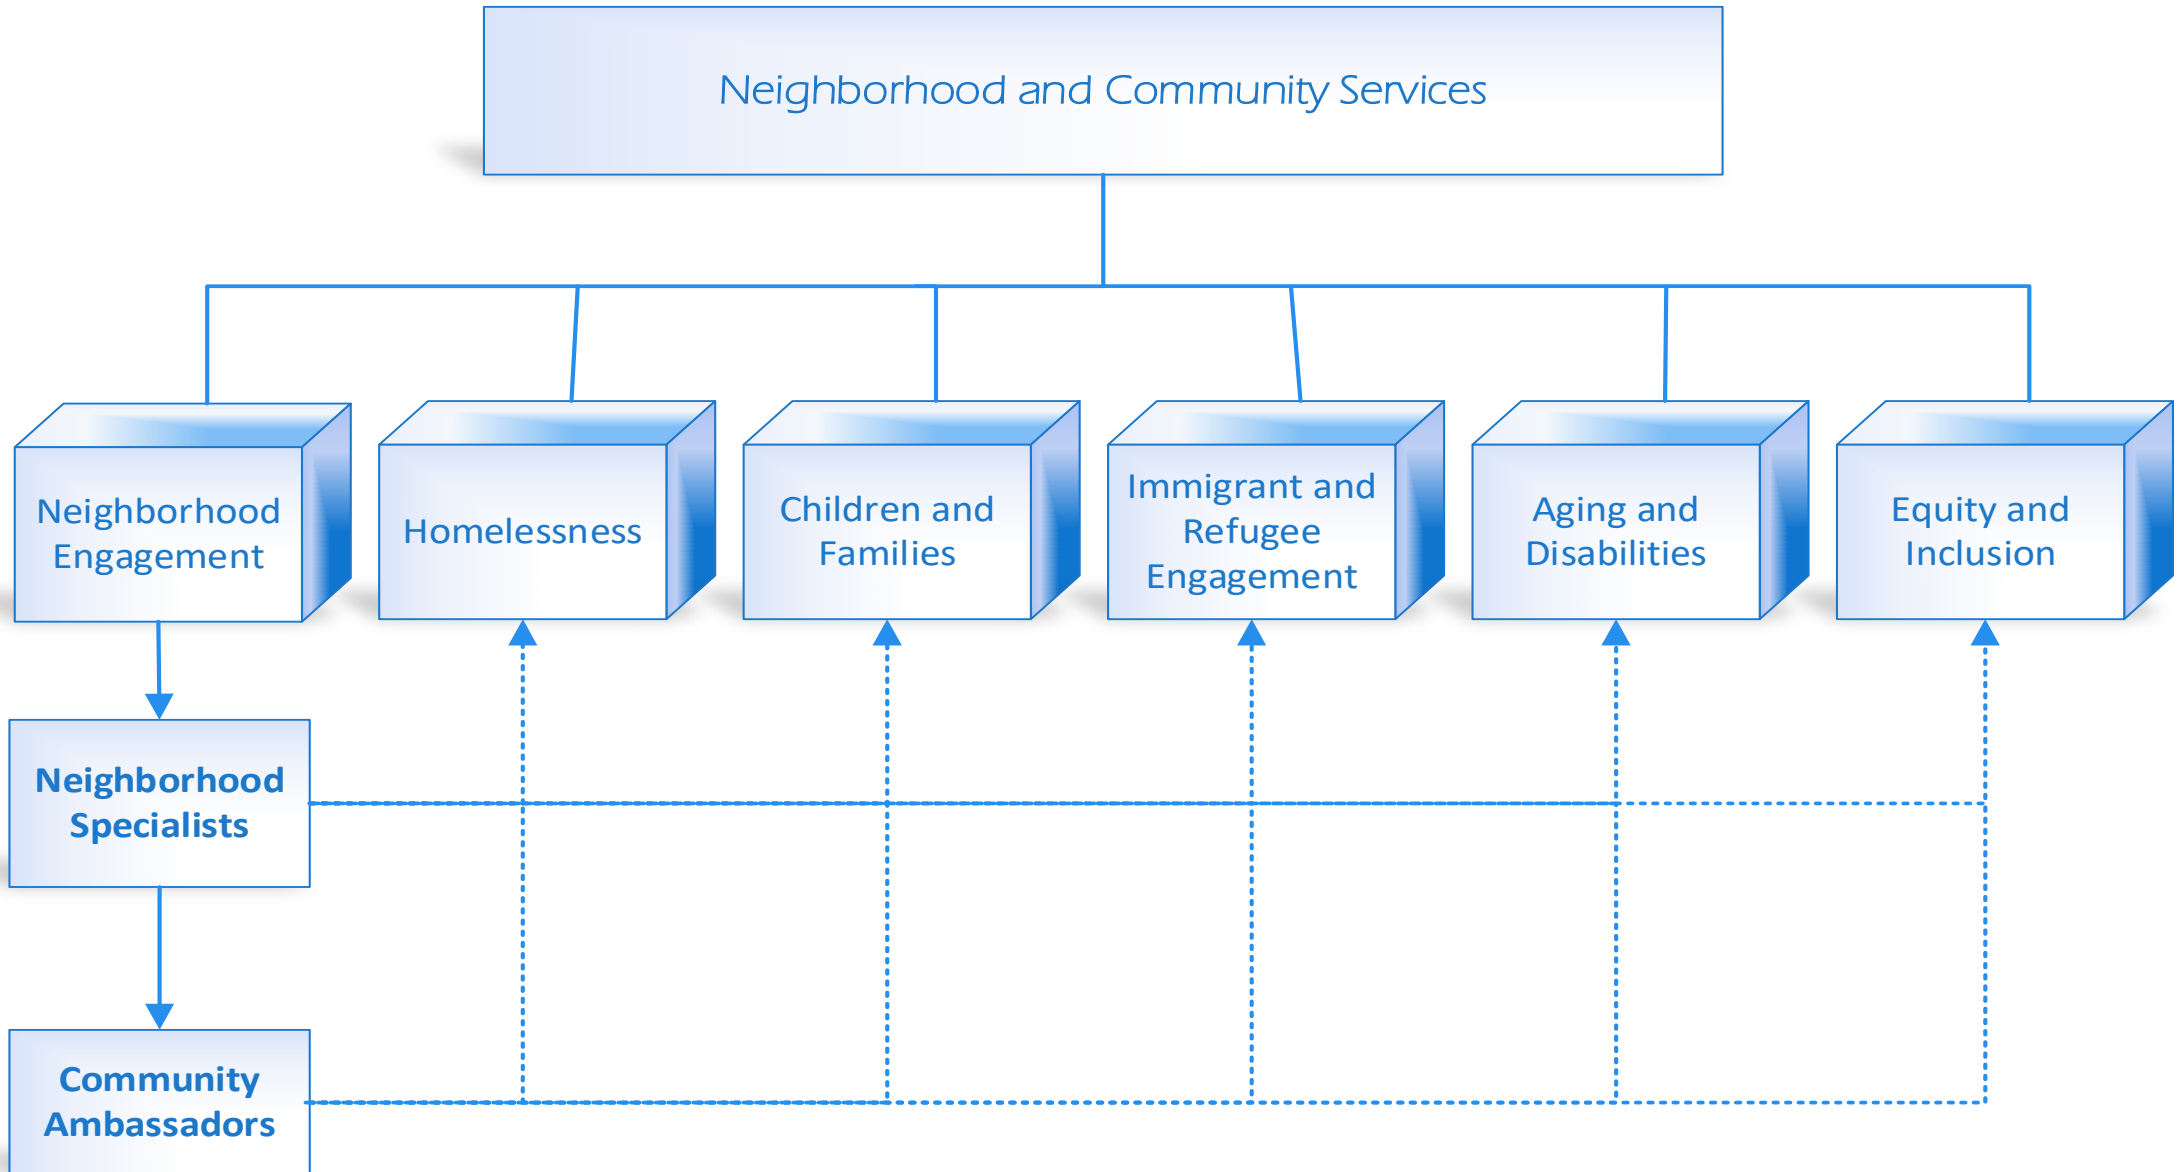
Neighborhood and Community Services

Neighborhood Engagement

Homelessness

Children and Families

Immigrant and Refugee Engagement

Aging and Disabilities

Equity and Inclusion

Neighborhood Specialists

Community Ambassadors